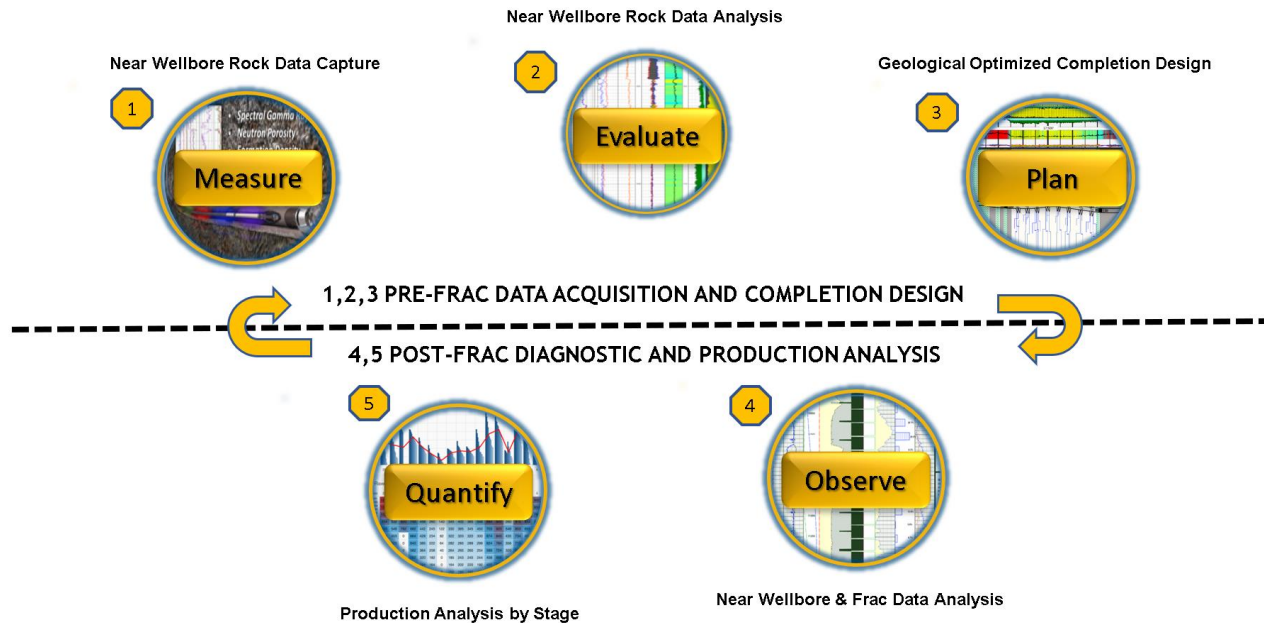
Near Wellbore Rock Data Analysis

Near Wellbore Rock Data Capture

2

Geological Optimized Completion Design

1

Evaluate

3

Spectral Gamma
Neutron Porosity

Measure

Plan

1,2,3 PRE-FRAC DATA ACQUISITION AND COMPLETION DESIGN

4,5 POST-FRAC DIAGNOSTIC AND PRODUCTION ANALYSIS

5

4

Quantify

Observe

Production Analysis by Stage

Near Wellbore & Frac Data Analysis